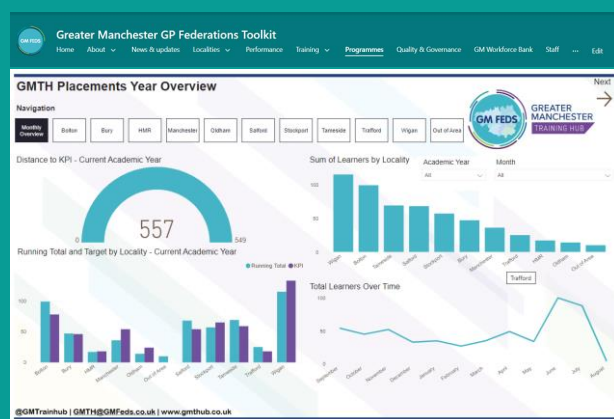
GM FEDS Greater Manchester GP Federations Toolkit

Home About News & updates Localities Performance Training Programmes Quality & Governance GM Workforce Bank Staff ... Edit

GMTH Placements Year Overview

Next

Navigation

Monthly Overview Bolton Bury HMR Manchester Oldham Salford Stockport Tameside Trafford Wigan Out of Area

GM FEDS GREATER MANCHESTER TRAINING HUB

Distance to KPI - Current Academic Year

557

0 549

Sum of Learners by Locality

Academic Year All

Month All

100

50

0

Wigan Bolton Tameside Salford Stockport Bury Manchester Trafford HMR Oldham Out of Area

Trafford

Running Total and Target by Locality - Current Academic Year

Running Total KPI

100

50

0

Bolton Bury HMR Manchester Oldham Out of Area Salford Stockport Tameside Trafford Wigan

Total Learners Over Time

100

50

0

September October November December January February March April May June July August

@GMTrainhub | GMTH@GMFeds.co.uk | www.gmthub.co.uk